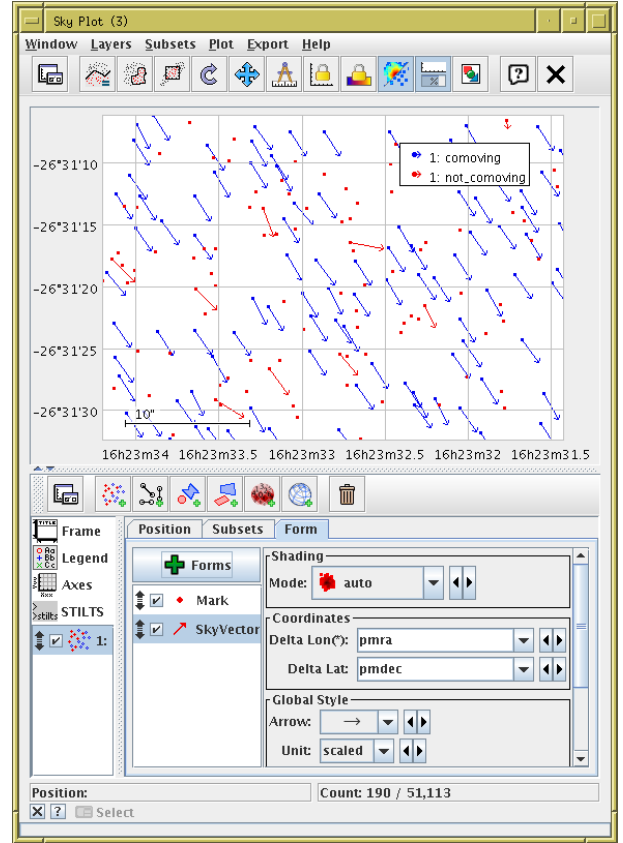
Sky Plot (3)

Window Layers Subsets Plot Export Help

1: comoving
1: not_comoving

-26°31'10
-26°31'15
-26°31'20
-26°31'25
-26°31'30

10"

16h23m34 16h23m33.5 16h23m33 16h23m32.5 16h23m32 16h23m31.5

Frame
Legend
Axes
STILTS
1:

Position Subsets Form

Forms

Mark
SkyVector

Shading
Mode: auto

Coordinates
Delta Lon(*): pmra
Delta Lat: pmdec

Global Style
Arrow: →
Unit: scaled

Position:
Count: 190 / 51,113

Select